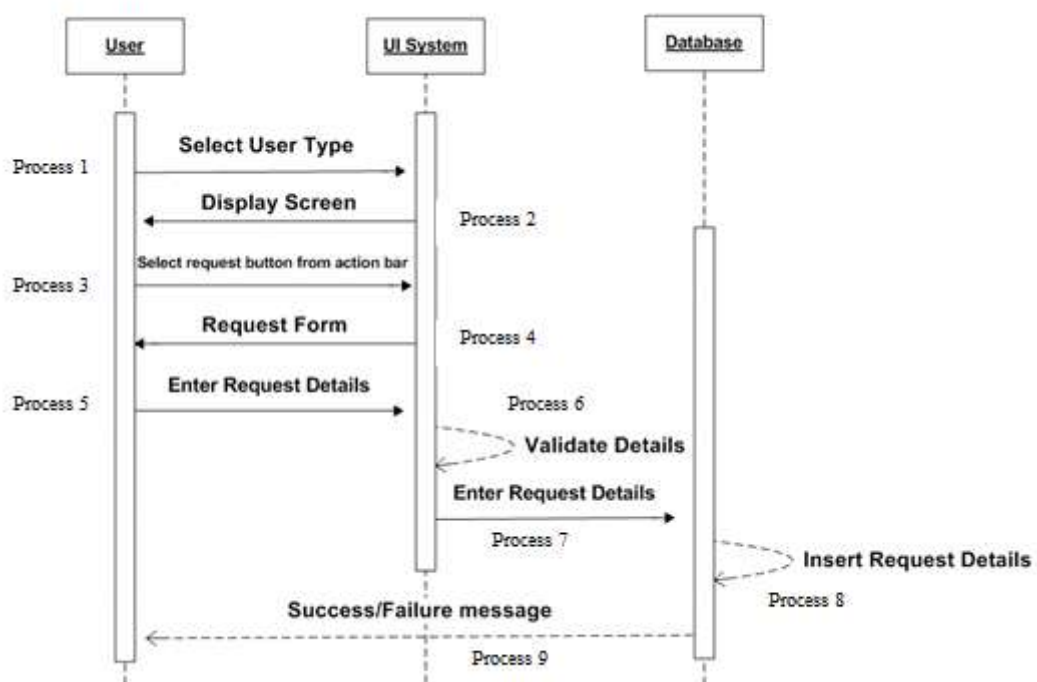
User

UI System

Database

Process 1

Select User Type

Display Screen

Process 2

Select request button from action bar

Process 3

Request Form

Process 4

Enter Request Details

Process 5

Process 6

Validate Details

Enter Request Details

Process 7

Insert Request Details

Process 8

Success/Failure message

Process 9